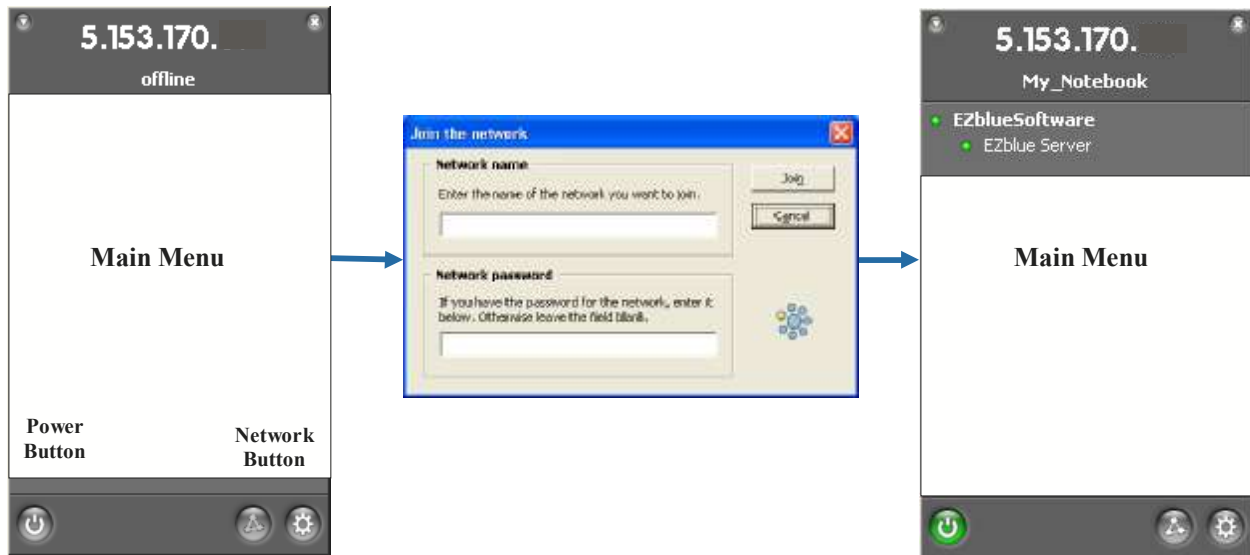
5.153.170.

offline

Main Menu

Power Button

Network Button

Join the network

Network name

Enter the name of the network you want to join.

Join

Cancel

Network password

If you have the password for the network, enter it below. Otherwise leave the field blank.

5.153.170.

My_Notebook

EZblueSoftware

EZblue Server

Main Menu